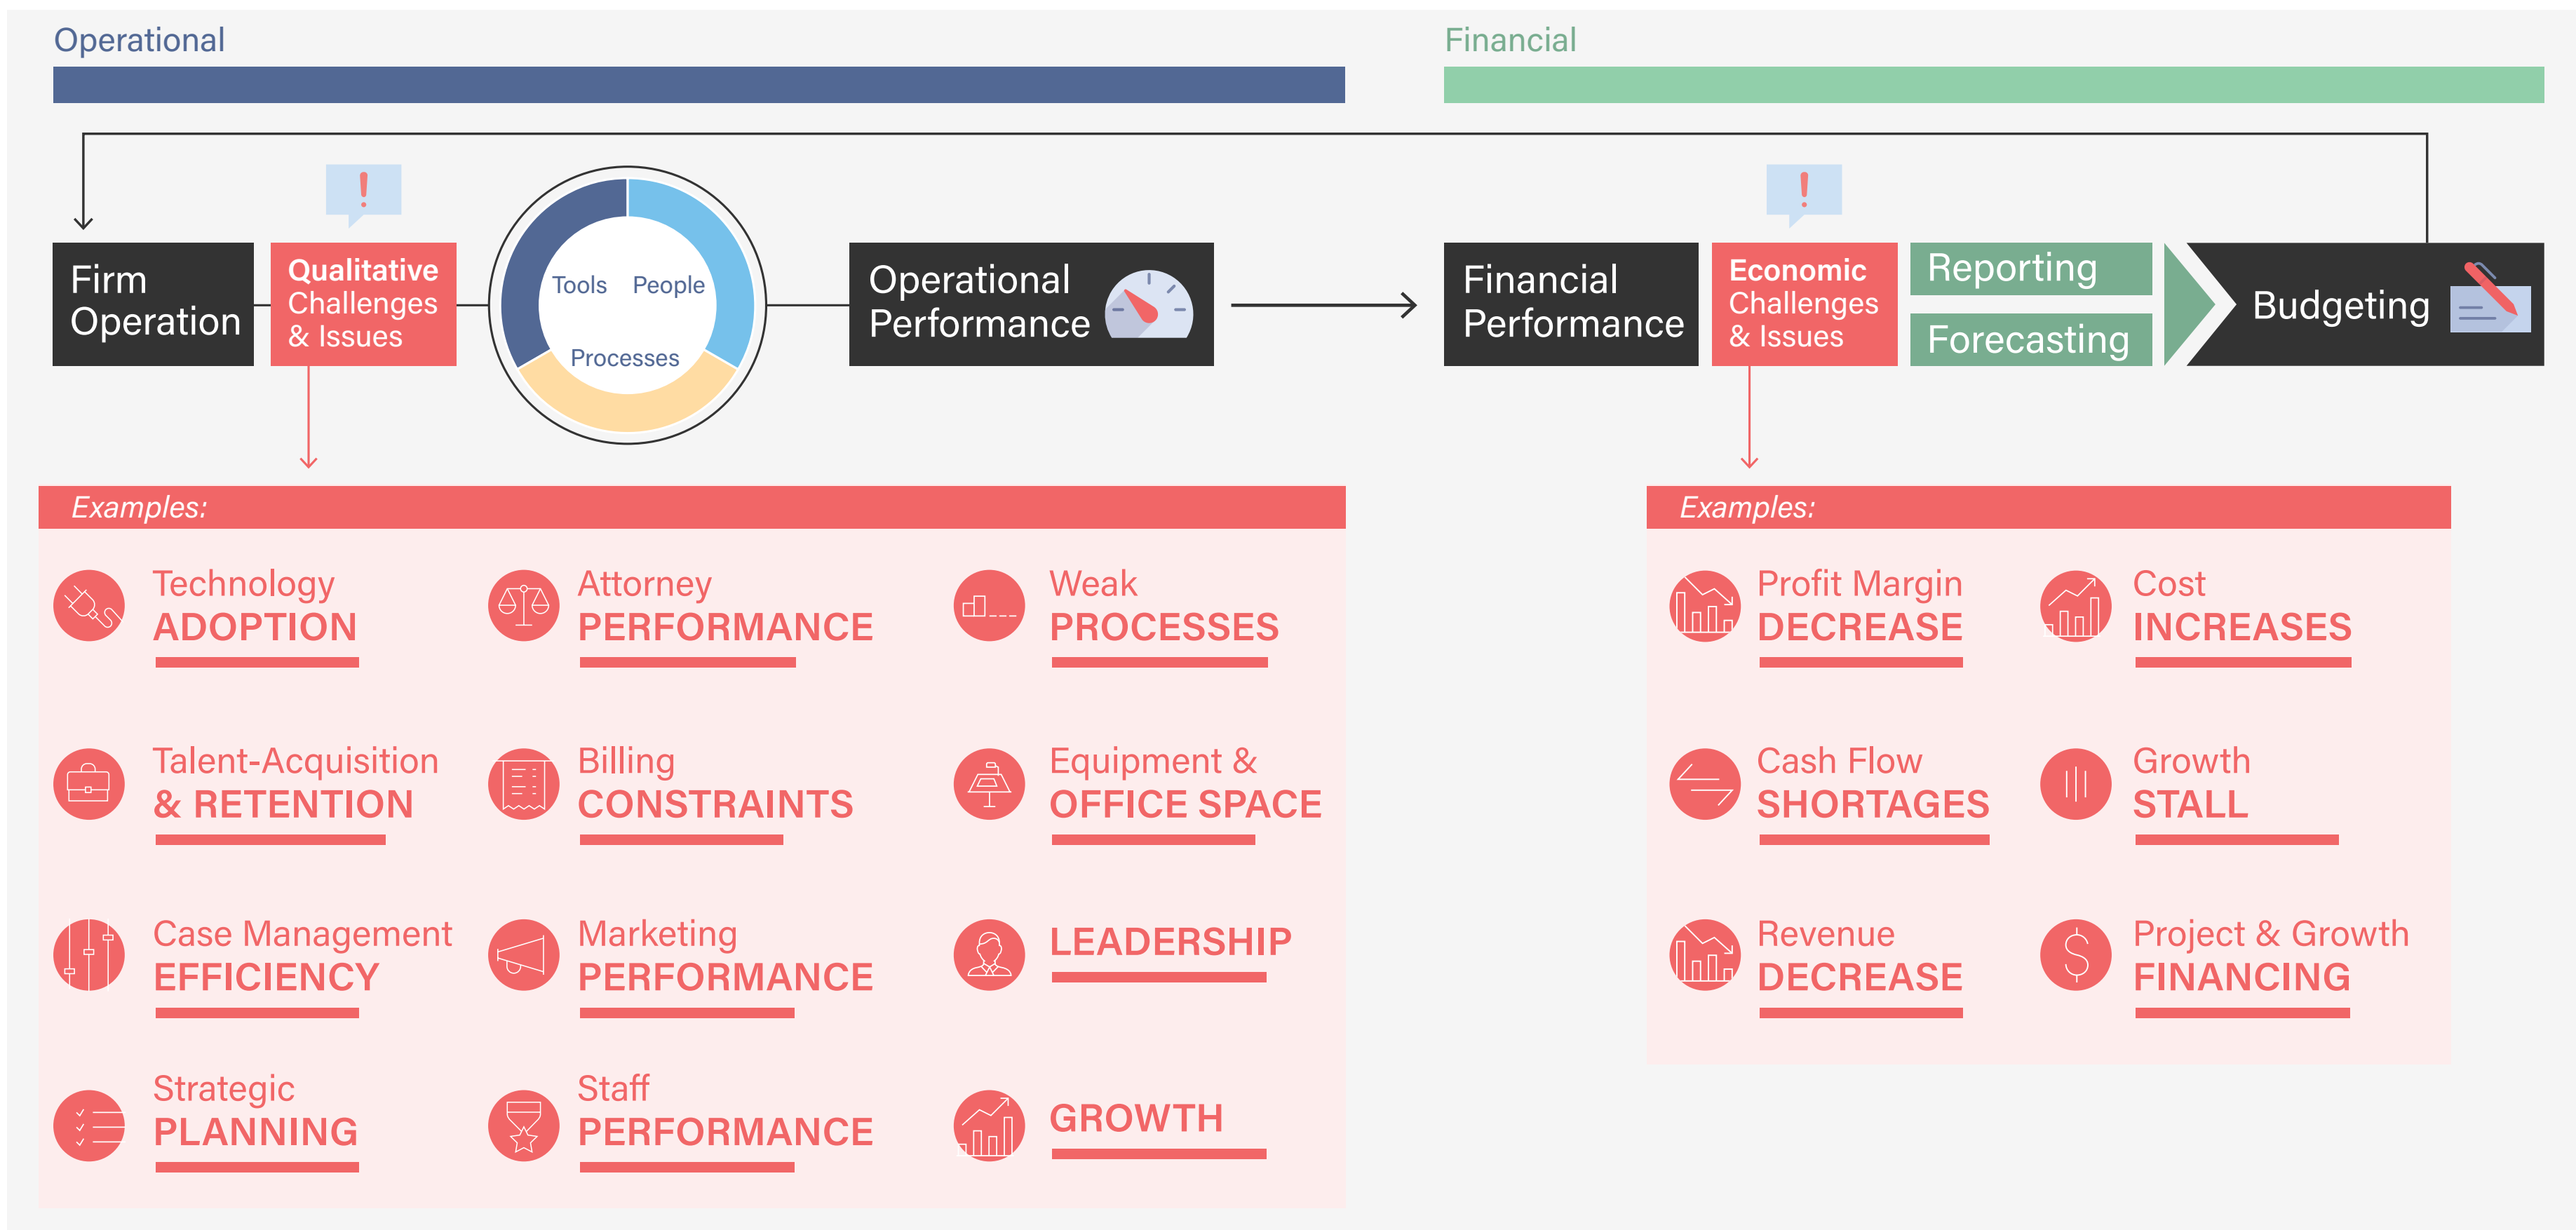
Operational

Financial

Firm Operation

Qualitative Challenges & Issues

Tools People Processes

Operational Performance

Financial Performance

Economic Challenges & Issues

Reporting

Forecasting

Budgeting

Examples:

Technology ADOPTION

Attorney PERFORMANCE

Weak PROCESSES

Talent-Acquisition & RETENTION

Billing CONSTRAINTS

Equipment & OFFICE SPACE

Case Management EFFICIENCY

Marketing PERFORMANCE

LEADERSHIP

Strategic PLANNING

Staff PERFORMANCE

GROWTH

Examples:

Profit Margin DECREASE

Cost INCREASES

Cash Flow SHORTAGES

Growth STALL

Revenue DECREASE

Project & Growth FINANCING